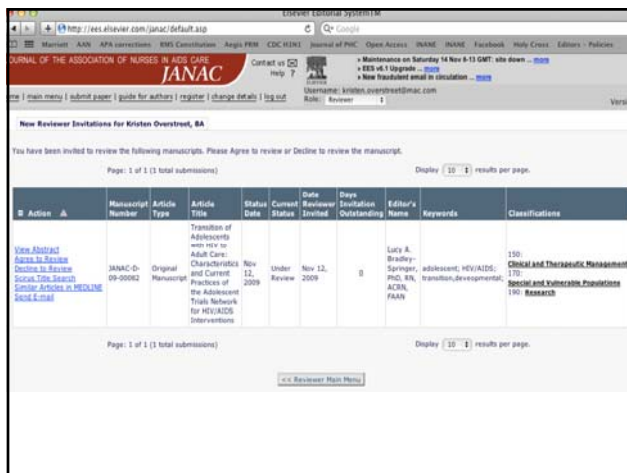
Elsevier Editorial System(TM)

http://ees.elsevier.com/janac/default.asp

Q Google

Marriott AAN APA corrections EMS Constitution Aegis PRM CDC H1N1 Journal of PHC Open Access INANE INANE Facebook Holy Cross Editors - Policies

JOURNAL OF THE ASSOCIATION OF NURSES IN AIDS CARE

JANAC

Contact us
Help ?

ELSEVIER

» Maintenance on Saturday 14 Nov 8-13 GMT: site down ... more
» EES v6.1 Upgrade ... more
» New fraudulent email in circulation ... more

home | main menu | submit paper | guide for authors | register | change details | log out

Username: kristen.overstreet@mac.com
Role: Reviewer

Vers

New Reviewer Invitations for Kristen Overstreet, BA

You have been invited to review the following manuscripts. Please Agree to review or Decline to review the manuscript.

Page: 1 of 1 (1 total submissions)

Display 10 results per page.

| Action | Manuscript Number | Article Type | Article Title | Status Date | Current Status | Date Reviewer Invited | Days Invitation Outstanding | Editor's Name | Keywords | Classifications |
|---|---|---|---|---|---|---|---|---|---|---|
| View Abstract<br>Agree to Review<br>Decline to Review<br>Scopus Title Search<br>Similar Articles in MEDLINE<br>Send E-mail | JANAC-D-09-00062 | Original Manuscript | Transition of Adolescents with HIV to Adult Care: Characteristics and Current Practices of the Adolescent Trials Network for HIV/AIDS Interventions | Nov 12, 2009 | Under Review | Nov 12, 2009 | 0 | Lucy A. Bradley-Springer, PhD, RN, ACRN, FAAN | adolescent; HIV/AIDS; transition, devexopmental; | 150: Clinical and Therapeutic Management<br>170: Special and Vulnerable Populations<br>190: Research |

Page: 1 of 1 (1 total submissions)

Display 10 results per page.

<< Reviewer Main Menu